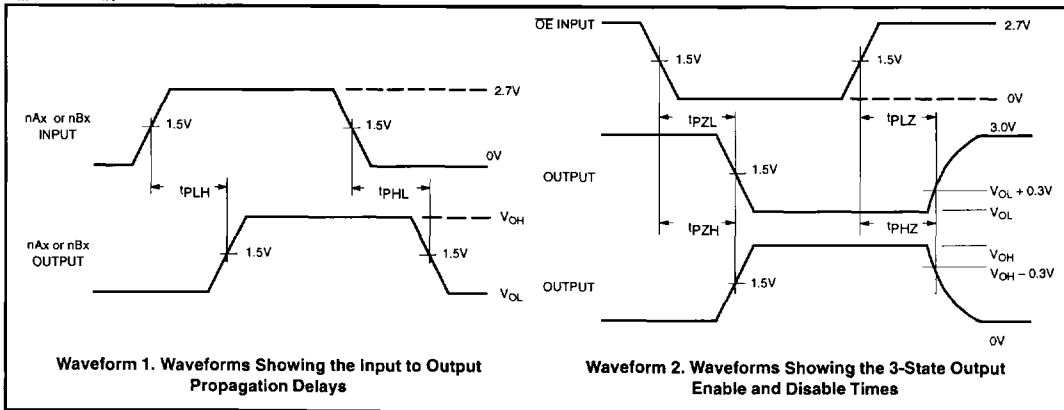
nAx or nBx INPUT

1.5V

2.7V

1.5V

0V

$t_{PLH}$

$t_{PHL}$

$V_{OH}$

nAx or nBx OUTPUT

1.5V

1.5V

$V_{OL}$

Waveform 1. Waveforms Showing the Input to Output Propagation Delays

$\overline{OE}$ INPUT

1.5V

1.5V

2.7V

0V

$t_{PZL}$

$t_{PLZ}$

3.0V

OUTPUT

1.5V

$V_{OL} + 0.3V$

$V_{OL}$

$t_{PZH}$

$t_{PHZ}$

$V_{OH}$

$V_{OH} - 0.3V$

OUTPUT

1.5V

0V

Waveform 2. Waveforms Showing the 3-State Output Enable and Disable Times